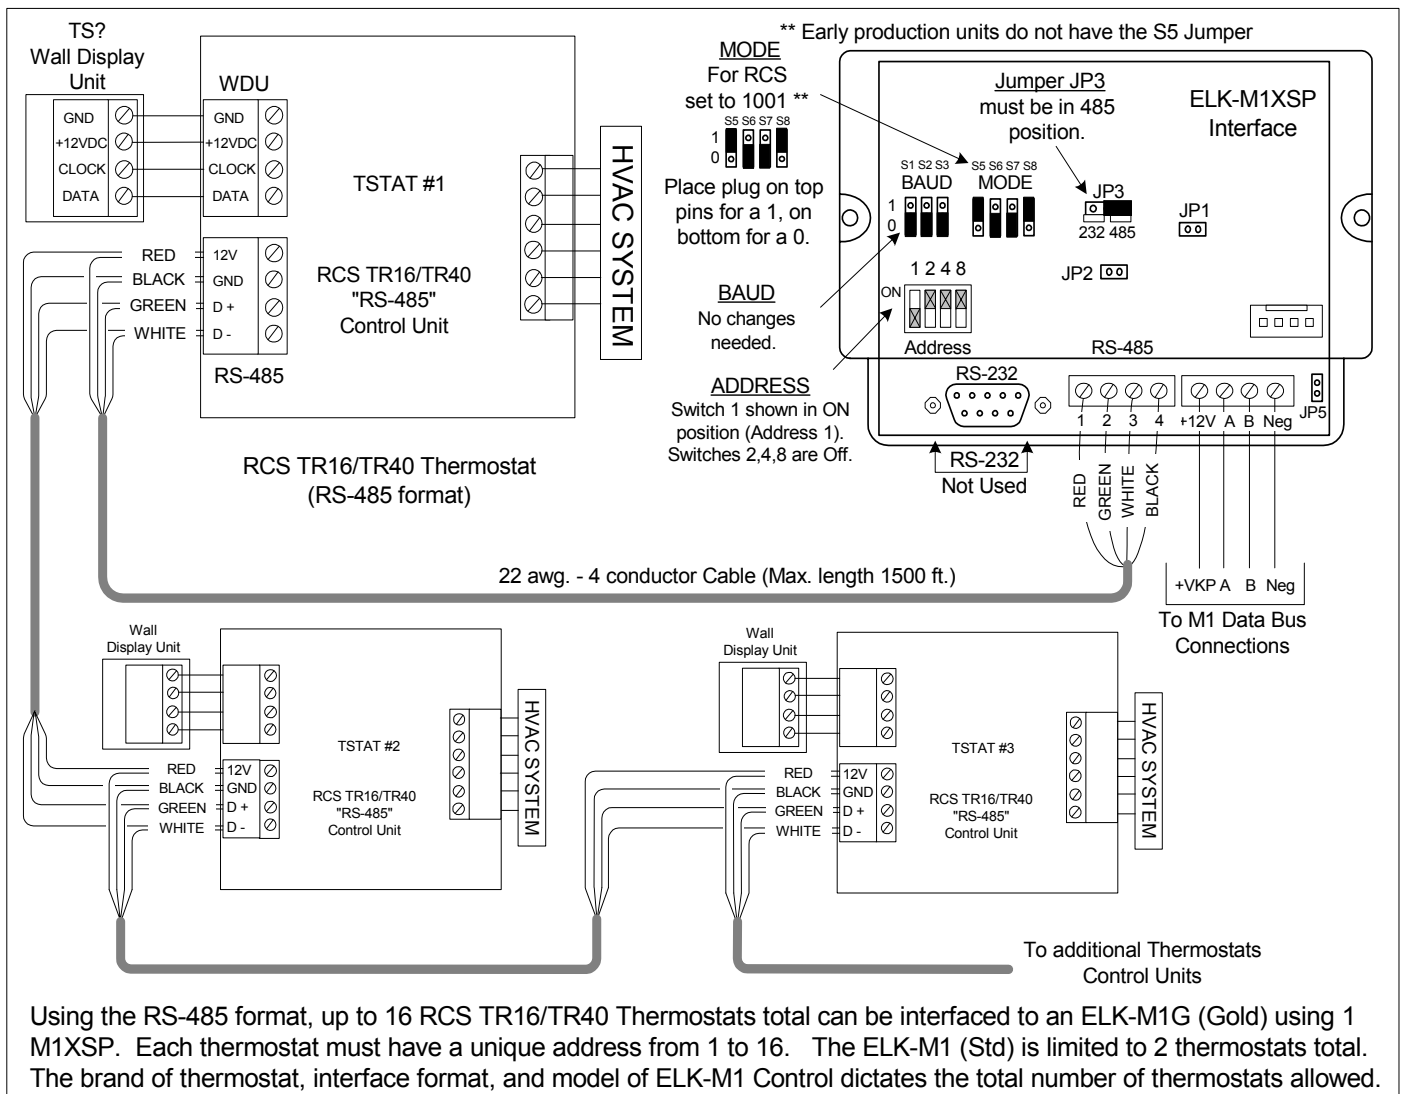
TS?
Wall Display
Unit

GND
+12VDC
CLOCK
DATA

WDU

GND
+12VDC
CLOCK
DATA

TSTAT #1

HVAC SYSTEM

RED
BLACK
GREEN
WHITE

12V
GND
D +
D -

RS-485

RCS TR16/TR40
"RS-485"
Control Unit

RCS TR16/TR40 Thermostat
(RS-485 format)

** Early production units do not have the S5 Jumper

MODE
For RCS
set to 1001 **

S5 S6 S7 S8
1
0

Place plug on top pins for a 1, on bottom for a 0.

BAUD
No changes needed.

ADDRESS
Switch 1 shown in ON position (Address 1). Switches 2,4,8 are Off.

Jumper JP3
must be in 485
position.

ELK-M1XSP
Interface

S1 S2 S3
BAUD
1
0

S5 S6 S7 S8
MODE

JP3
232 485

JP1

JP2

1 2 4 8
ON
Address

RS-485

RS-232

1 2 3 4 +12V A B Neg

JP5

RS-232
Not Used

RED GREEN WHITE BLACK

+VKP A B Neg

To M1 Data Bus
Connections

22 awg. - 4 conductor Cable (Max. length 1500 ft.)

Wall
Display Unit

TSTAT #2

HVAC SYSTEM

RED
BLACK
GREEN
WHITE

12V
GND
D +
D -

RCS TR16/TR40
"RS-485"
Control Unit

Wall
Display Unit

TSTAT #3

HVAC SYSTEM

RED
BLACK
GREEN
WHITE

12V
GND
D +
D -

RCS TR16/TR40
"RS-485"
Control Unit

To additional Thermostats
Control Units

Using the RS-485 format, up to 16 RCS TR16/TR40 Thermostats total can be interfaced to an ELK-M1G (Gold) using 1 M1XSP. Each thermostat must have a unique address from 1 to 16. The ELK-M1 (Std) is limited to 2 thermostats total. The brand of thermostat, interface format, and model of ELK-M1 Control dictates the total number of thermostats allowed.